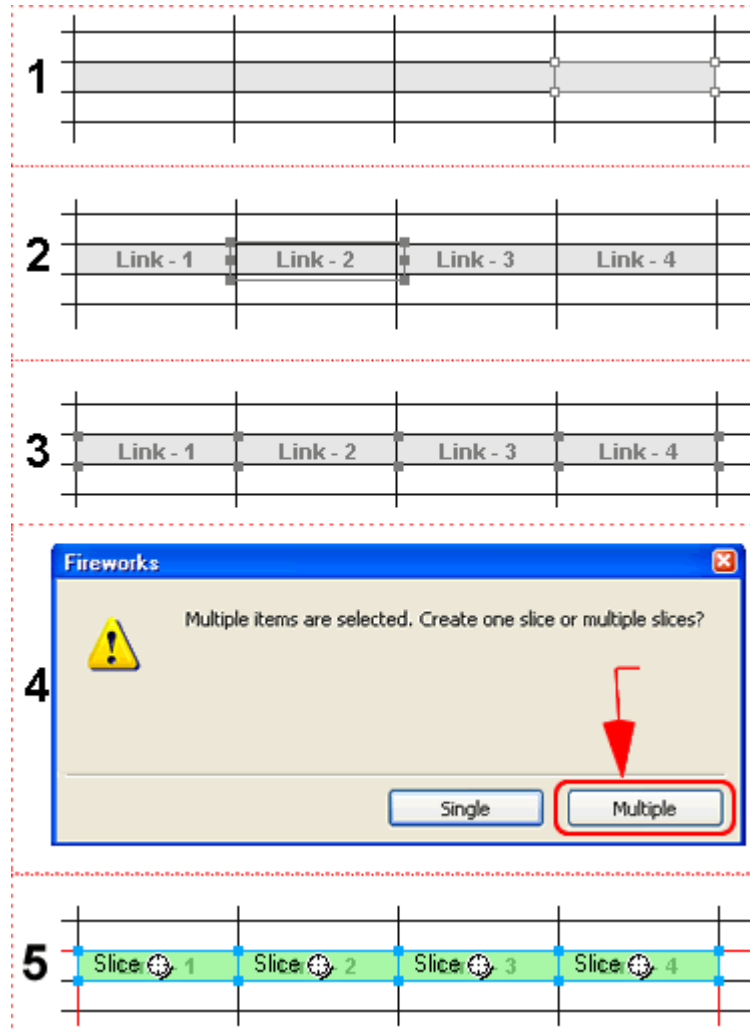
1

2
Link - 1 Link - 2 Link - 3 Link - 4

3
Link - 1 Link - 2 Link - 3 Link - 4

4
Fireworks
Multiple items are selected. Create one slice or multiple slices?
Single
Multiple

5
Slice 1 Slice 2 Slice 3 Slice 4